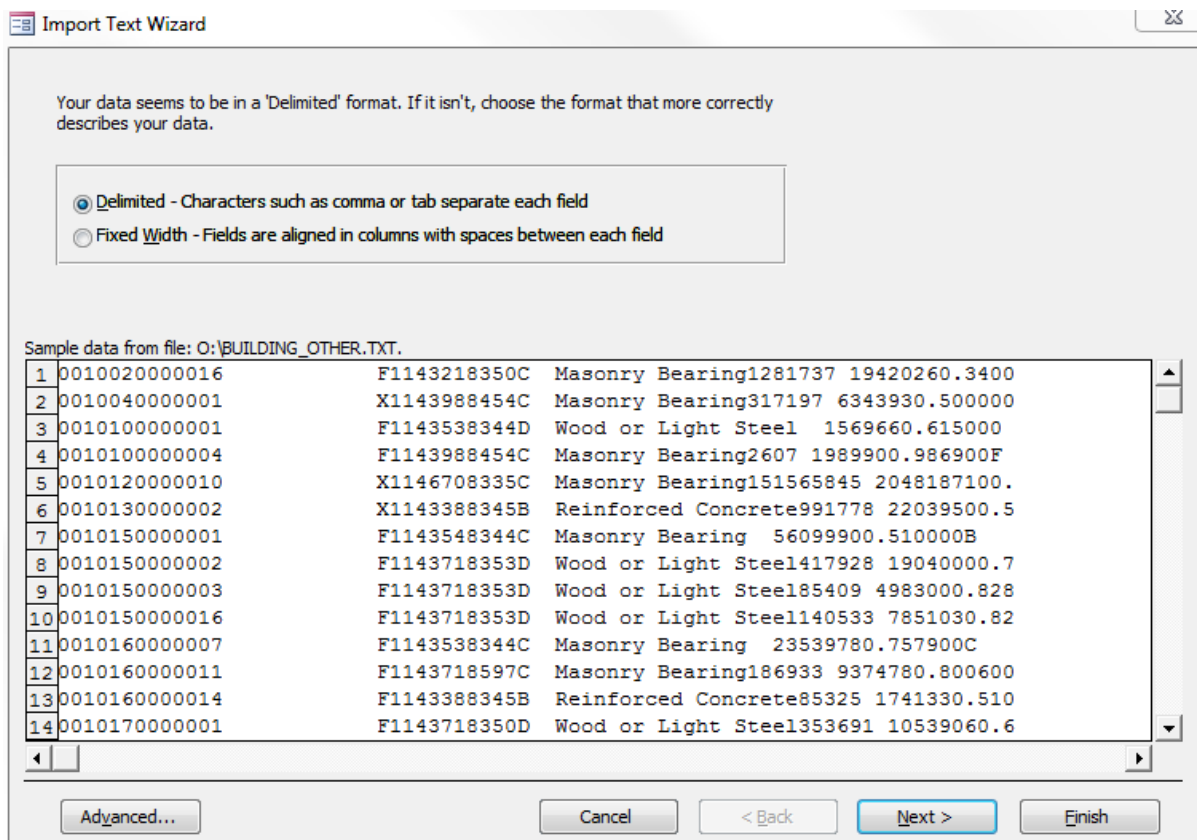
Import Text Wizard

Your data seems to be in a 'Delimited' format. If it isn't, choose the format that more correctly describes your data.

Delimited - Characters such as comma or tab separate each field
Fixed Width - Fields are aligned in columns with spaces between each field

Sample data from file: O:\BUILDING_OTHER.TXT.

1 0010020000016 F1143218350C Masonry Bearing1281737 19420260.3400
2 0010040000001 X1143988454C Masonry Bearing317197 6343930.500000
3 0010100000001 F1143538344D Wood or Light Steel 1569660.615000
4 0010100000004 F1143988454C Masonry Bearing2607 1989900.986900F
5 0010120000010 X1146708335C Masonry Bearing151565845 2048187100.
6 0010130000002 X1143388345B Reinforced Concrete991778 22039500.5
7 0010150000001 F1143548344C Masonry Bearing 56099900.510000B
8 0010150000002 F1143718353D Wood or Light Steel417928 19040000.7
9 0010150000003 F1143718353D Wood or Light Steel85409 4983000.828
10 0010150000016 F1143718353D Wood or Light Steel140533 7851030.82
11 0010160000007 F1143538344C Masonry Bearing 23539780.757900C
12 0010160000011 F1143718597C Masonry Bearing186933 9374780.800600
13 0010160000014 F1143388345B Reinforced Concrete85325 1741330.510
14 0010170000001 F1143718350D Wood or Light Steel353691 10539060.6

Advanced... Cancel < Back Next > Finish